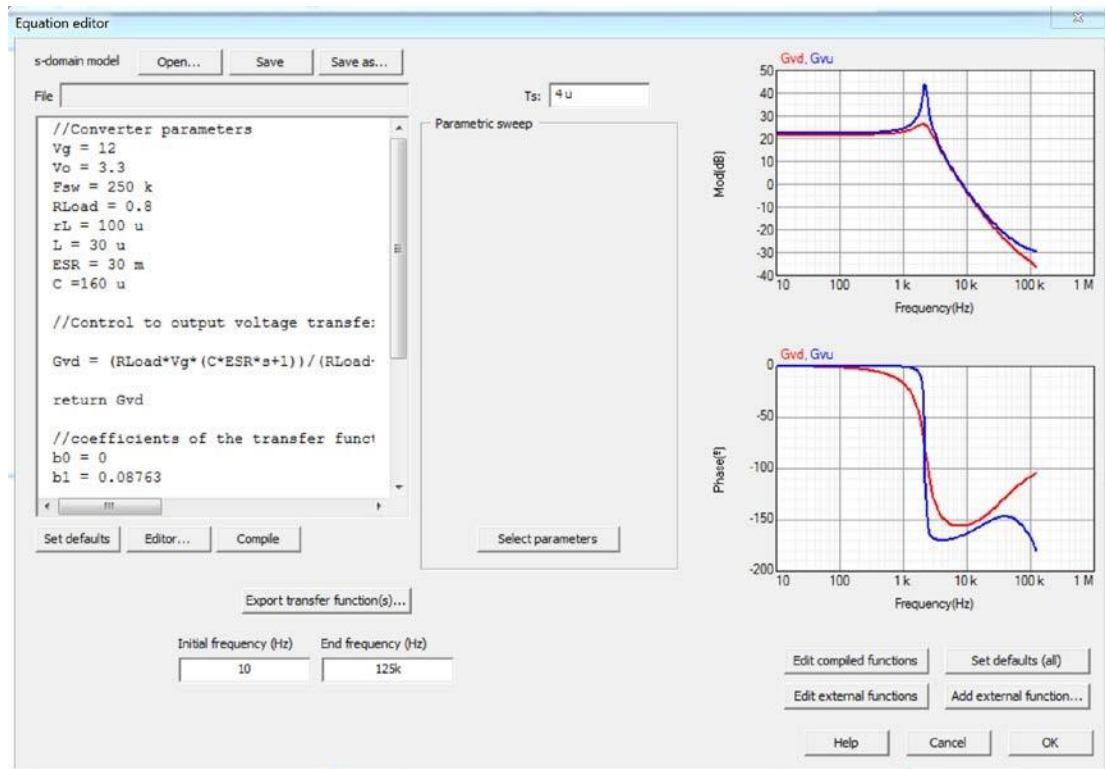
Equation editor

s-domain model Open... Save Save as...

File

Ts: 4u

//Converter parameters
Vg = 12
Vo = 3.3
Fsw = 250 k
RLoad = 0.8
rL = 100 u
L = 30 u
ESR = 30 m
C =160 u

//Control to output voltage transfe:

Gvd = (RLoad*Vg*(C*ESR*s+1))/(RLoad·

return Gvd

//coefficients of the transfer funct
b0 = 0
b1 = 0.08763

Parametric sweep

Select parameters

Set defaults Editor... Compile

Export transfer function(s)...

Initial frequency (Hz) 10
End frequency (Hz) 125k

Gvd, Gvu

50 40 30 20 10 0 -10 -20 -30 -40

Mod(dB)

10 100 1k 10k 100k 1M

Frequency(Hz)

Gvd, Gvu

0 -50 -100 -150 -200

Phase(°)

10 100 1k 10k 100k 1M

Frequency(Hz)

Edit compiled functions Set defaults (all)
Edit external functions Add external function...

Help Cancel OK